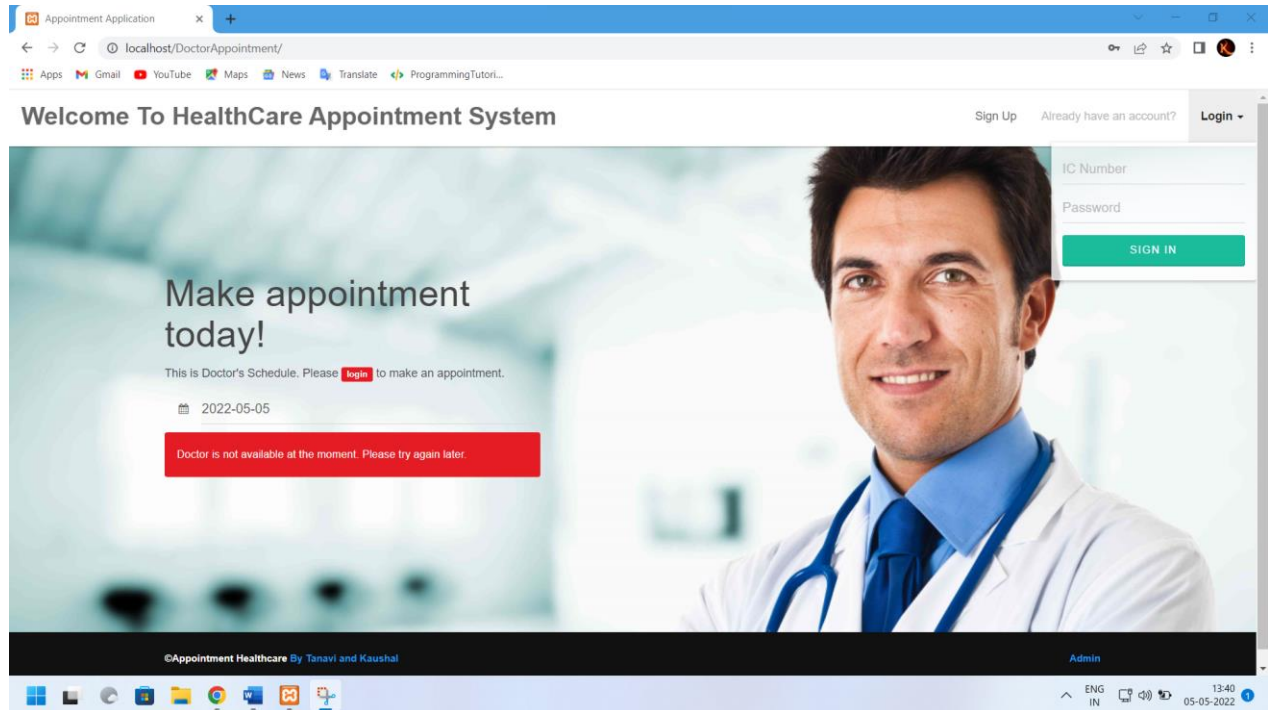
Appointment Application ×

localhost/DoctorAppointment/

Apps Gmail YouTube Maps News Translate ProgrammingTutori...

Welcome To HealthCare Appointment System

Sign Up Already have an account? Login

IC Number

Password

SIGN IN

Make appointment today!

This is Doctor's Schedule. Please login to make an appointment.

2022-05-05

Doctor is not available at the moment. Please try again later.

©Appointment Healthcare By Tanavi and Kaushal

Admin

ENG IN

13:40
05-05-2022

1